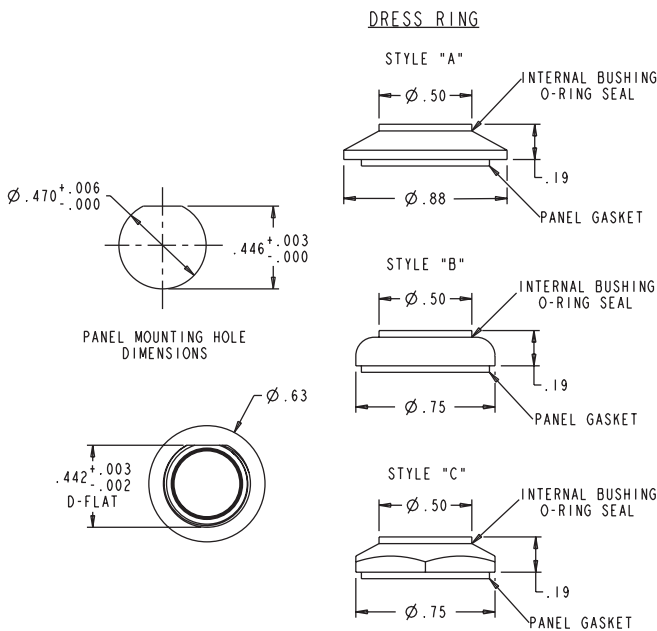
DRESS RING

$\emptyset .470^{+.006}_{-.000}$

$.446^{+.003}_{-.000}$

PANEL MOUNTING HOLE DIMENSIONS

$\emptyset .63$

$.442^{+.003}_{-.002}$
D-FLAT

STYLE "A"

$\emptyset .50$

INTERNAL BUSHING O-RING SEAL

.19

$\emptyset .88$

PANEL GASKET

STYLE "B"

$\emptyset .50$

INTERNAL BUSHING O-RING SEAL

.19

$\emptyset .75$

PANEL GASKET

STYLE "C"

$\emptyset .50$

INTERNAL BUSHING O-RING SEAL

.19

$\emptyset .75$

PANEL GASKET